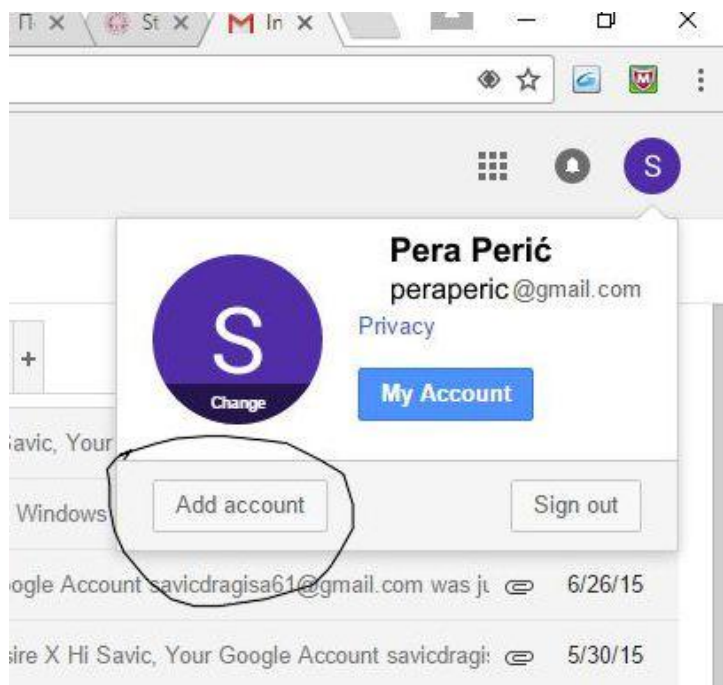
П × St × In ×

S

Pera Perić
peraperic@gmail.com
Privacy

S
Change

My Account

+

avic, Your

Windows

Add account

Sign out

ogle Account savicdragisa61@gmail.com was ju 6/26/15

sire X Hi Savic, Your Google Account savicdragi 5/30/15